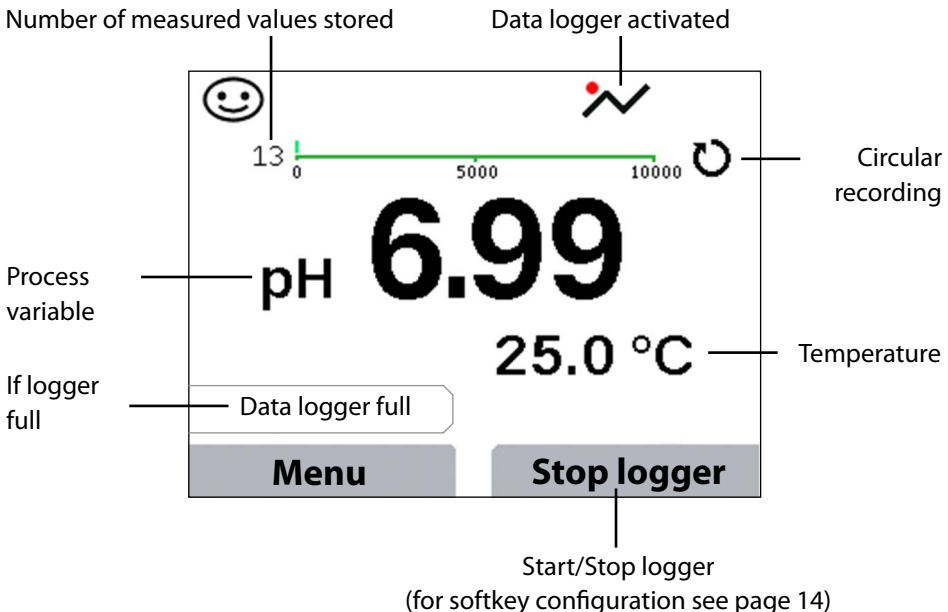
Number of measured values stored

Data logger activated

13

0

5000

10000

Circular recording

Process variable

pH 6.99

25.0 °C

Temperature

If logger full

Data logger full

Menu

Stop logger

Start/Stop logger
(for softkey configuration see page 14)